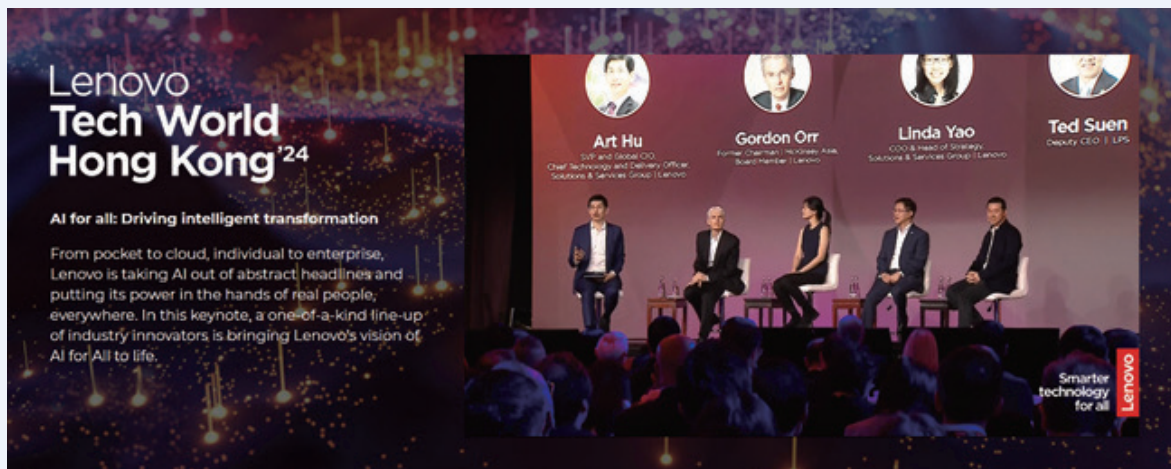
Lenovo
Tech World
Hong Kong'24

AI for all: Driving intelligent transformation

From pocket to cloud, individual to enterprise, Lenovo is taking AI out of abstract headlines and putting its power in the hands of real people, everywhere. In this keynote, a one-of-a-kind line-up of industry innovators is bringing Lenovo's vision of AI for All to life.

Art Hu
SVP and Global CIO, Chief Technology and Delivery Officer, Solutions & Services Group | Lenovo

Gordon Orr
Former Chairman | McKinsey Asia, Board Member | Lenovo

Linda Yao
COO & Head of Strategy, Solutions & Services Group | Lenovo

Ted Suen
Deputy CEO | LPS

Smarter technology for all
Lenovo